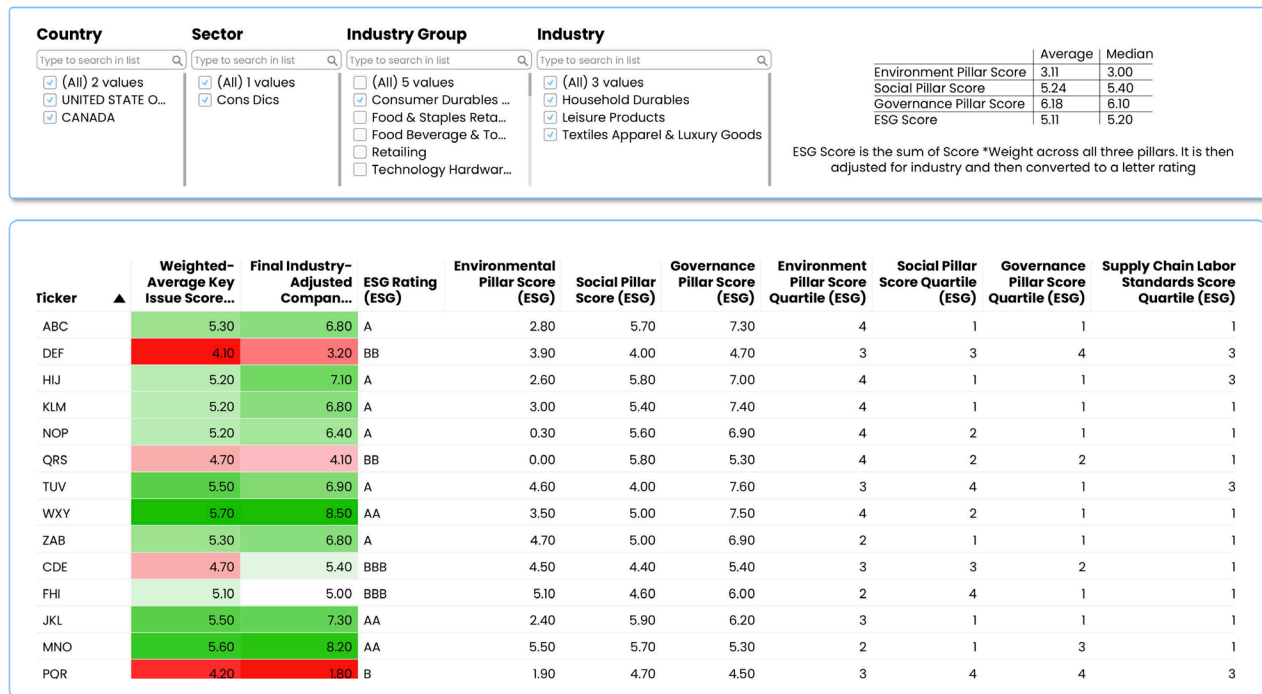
Country
Type to search in list
(All) 2 values
UNITED STATE O...
CANADA

Sector
Type to search in list
(All) 1 values
Cons Dics

Industry Group
Type to search in list
(All) 5 values
Consumer Durables ...
Food & Staples Reta...
Food Beverage & To...
Retailing
Technology Hardwar...

Industry
Type to search in list
(All) 3 values
Household Durables
Leisure Products
Textiles Apparel & Luxury Goods

| | Average | Median |
|---|---|---|
| Environment Pillar Score | 3.11 | 3.00 |
| Social Pillar Score | 5.24 | 5.40 |
| Governance Pillar Score | 6.18 | 6.10 |
| ESG Score | 5.11 | 5.20 |

ESG Score is the sum of Score *Weight across all three pillars. It is then adjusted for industry and then converted to a letter rating

| Ticker ▲ | Weighted-Average Key Issue Score... | Final Industry-Adjusted Compan... | ESG Rating (ESG) | Environmental Pillar Score (ESG) | Social Pillar Score (ESG) | Governance Pillar Score (ESG) | Environment Pillar Score Quartile (ESG) | Social Pillar Score Quartile (ESG) | Governance Pillar Score Quartile (ESG) | Supply Chain Labor Standards Score Quartile (ESG) |
|---|---|---|---|---|---|---|---|---|---|---|
| ABC | 5.30 | 6.80 | A | 2.80 | 5.70 | 7.30 | 4 | 1 | 1 | 1 |
| DEF | 4.10 | 3.20 | BB | 3.90 | 4.00 | 4.70 | 3 | 3 | 4 | 3 |
| HIJ | 5.20 | 7.10 | A | 2.60 | 5.80 | 7.00 | 4 | 1 | 1 | 3 |
| KLM | 5.20 | 6.80 | A | 3.00 | 5.40 | 7.40 | 4 | 1 | 1 | 1 |
| NOP | 5.20 | 6.40 | A | 0.30 | 5.60 | 6.90 | 4 | 2 | 1 | 1 |
| QRS | 4.70 | 4.10 | BB | 0.00 | 5.80 | 5.30 | 4 | 2 | 2 | 1 |
| TUV | 5.50 | 6.90 | A | 4.60 | 4.00 | 7.60 | 3 | 4 | 1 | 3 |
| WXY | 5.70 | 8.50 | AA | 3.50 | 5.00 | 7.50 | 4 | 2 | 1 | 1 |
| ZAB | 5.30 | 6.80 | A | 4.70 | 5.00 | 6.90 | 2 | 1 | 1 | 1 |
| CDE | 4.70 | 5.40 | BBB | 4.50 | 4.40 | 5.40 | 3 | 3 | 2 | 1 |
| FHI | 5.10 | 5.00 | BBB | 5.10 | 4.60 | 6.00 | 2 | 4 | 1 | 1 |
| JKL | 5.50 | 7.30 | AA | 2.40 | 5.90 | 6.20 | 3 | 1 | 1 | 1 |
| MNO | 5.60 | 8.20 | AA | 5.50 | 5.70 | 5.30 | 2 | 1 | 3 | 1 |
| POR | 4.20 | 1.80 | B | 1.90 | 4.70 | 4.50 | 3 | 4 | 4 | 3 |